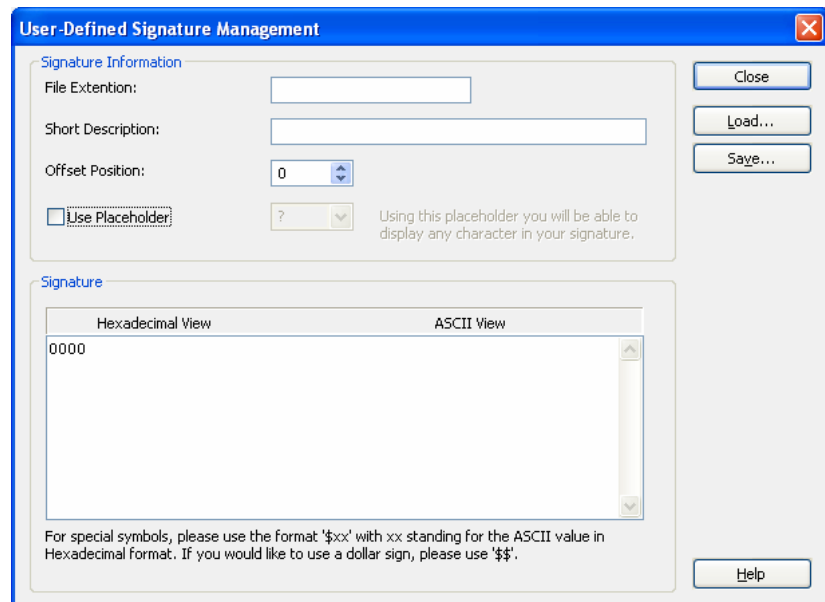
User-Defined Signature Management

Signature Information

File Extention:

Short Description:

Offset Position: 0

Use Placeholder ?

Using this placeholder you will be able to display any character in your signature.

Close

Load...

Save...

Signature

| Hexadecimal View | ASCII View |
|---|---|
| 0000 | |

For special symbols, please use the format '\$xx' with xx standing for the ASCII value in Hexadecimal format. If you would like to use a dollar sign, please use '\$\$'.

Help